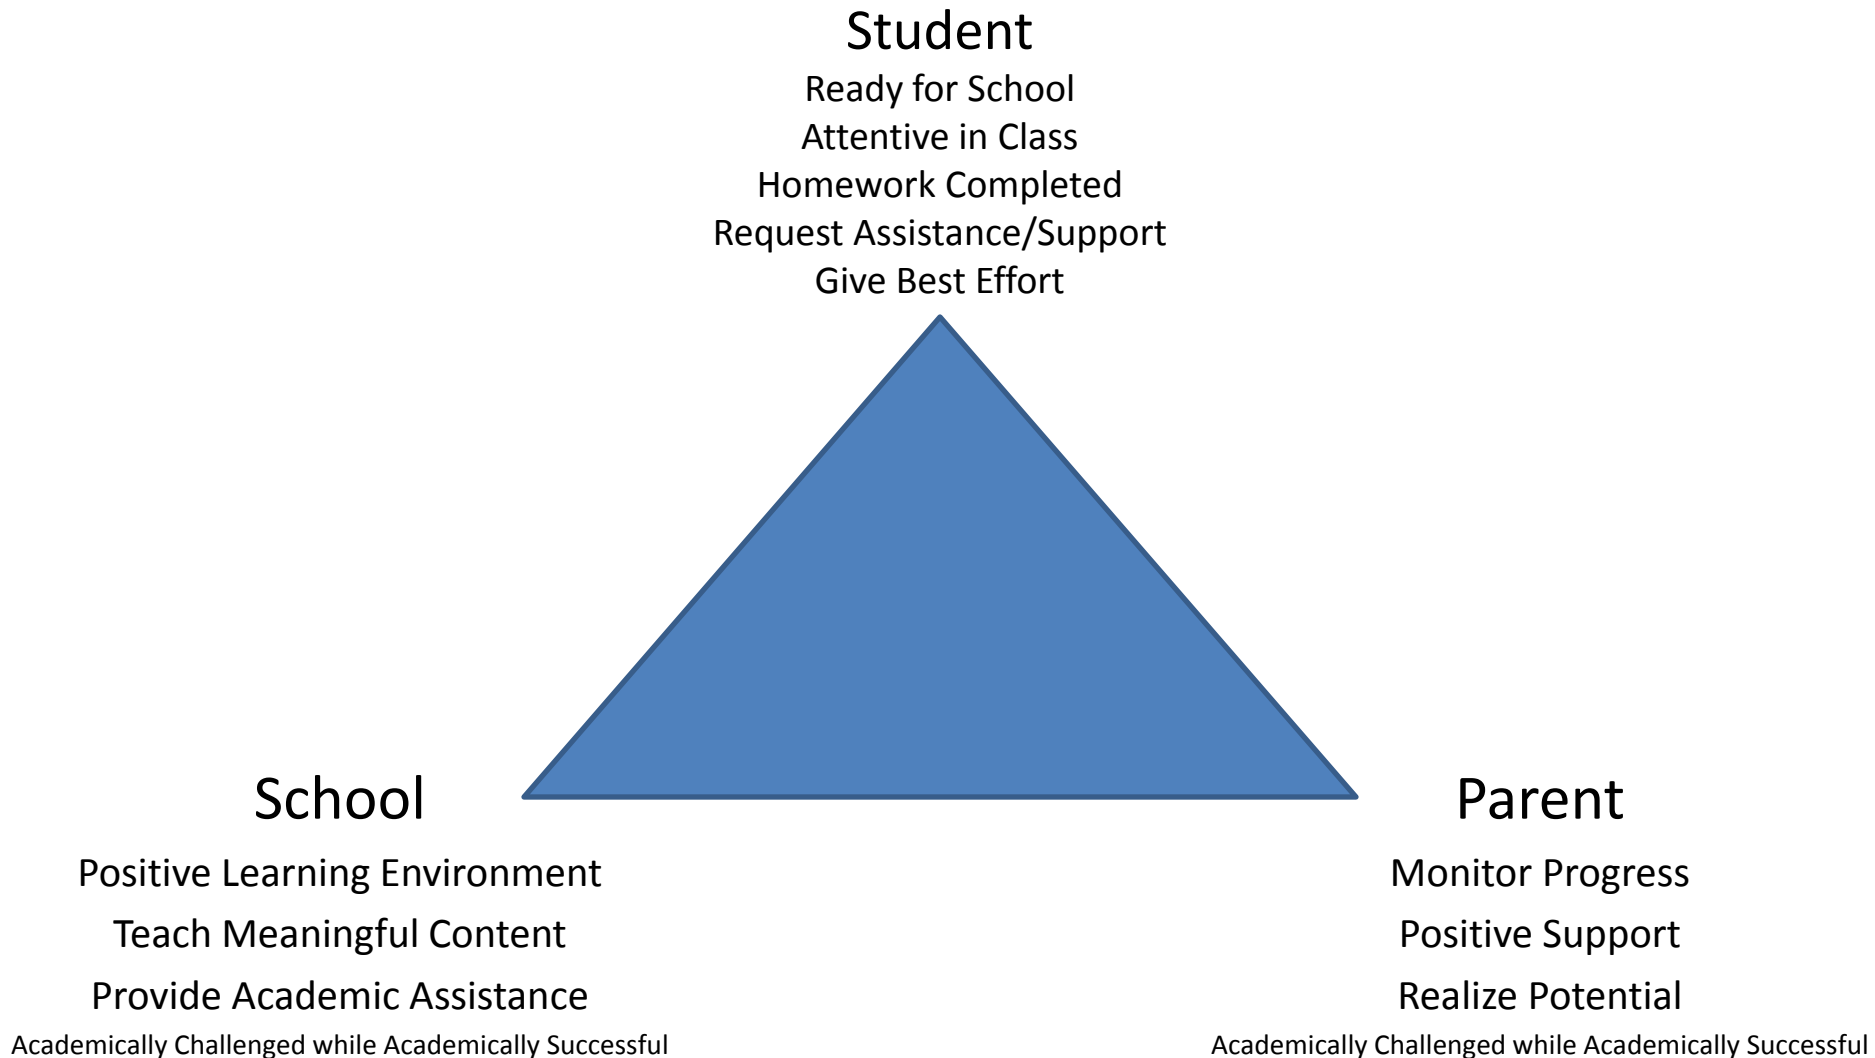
Student
Ready for School
Attentive in Class
Homework Completed
Request Assistance/Support
Give Best Effort

School
Positive Learning Environment
Teach Meaningful Content
Provide Academic Assistance
Academically Challenged while Academically Successful

Parent
Monitor Progress
Positive Support
Realize Potential
Academically Challenged while Academically Successful